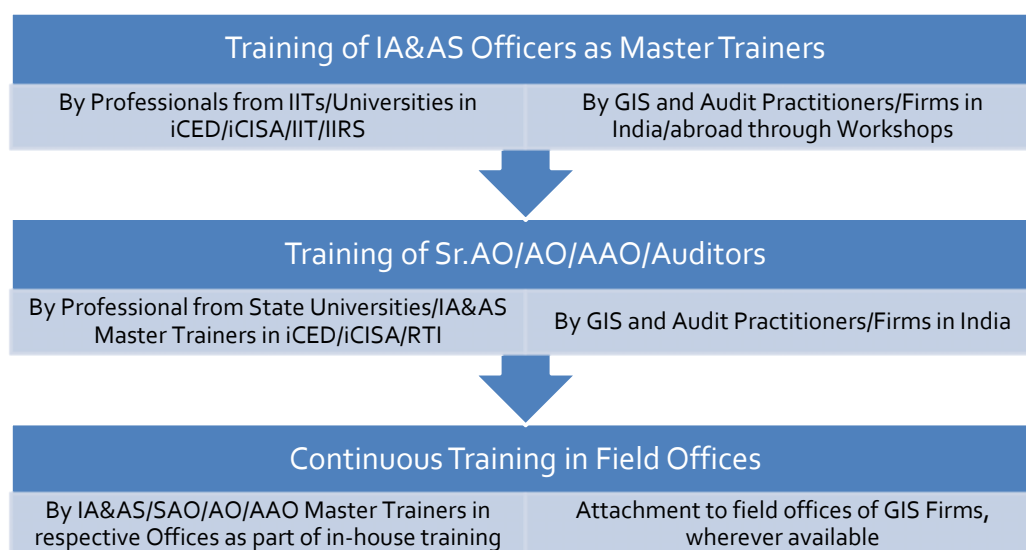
Training of IA&AS Officers as Master Trainers

By Professionals from IITs/Universities in iCED/iCISA/IIT/IIRS

By GIS and Audit Practitioners/Firms in India/abroad through Workshops

Training of Sr.AO/AO/AAO/Auditors

By Professional from State Universities/IA&AS Master Trainers in iCED/iCISA/RTI

By GIS and Audit Practitioners/Firms in India

Continuous Training in Field Offices

By IA&AS/SAO/AO/AAO Master Trainers in respective Offices as part of in-house training

Attachment to field offices of GIS Firms, wherever available